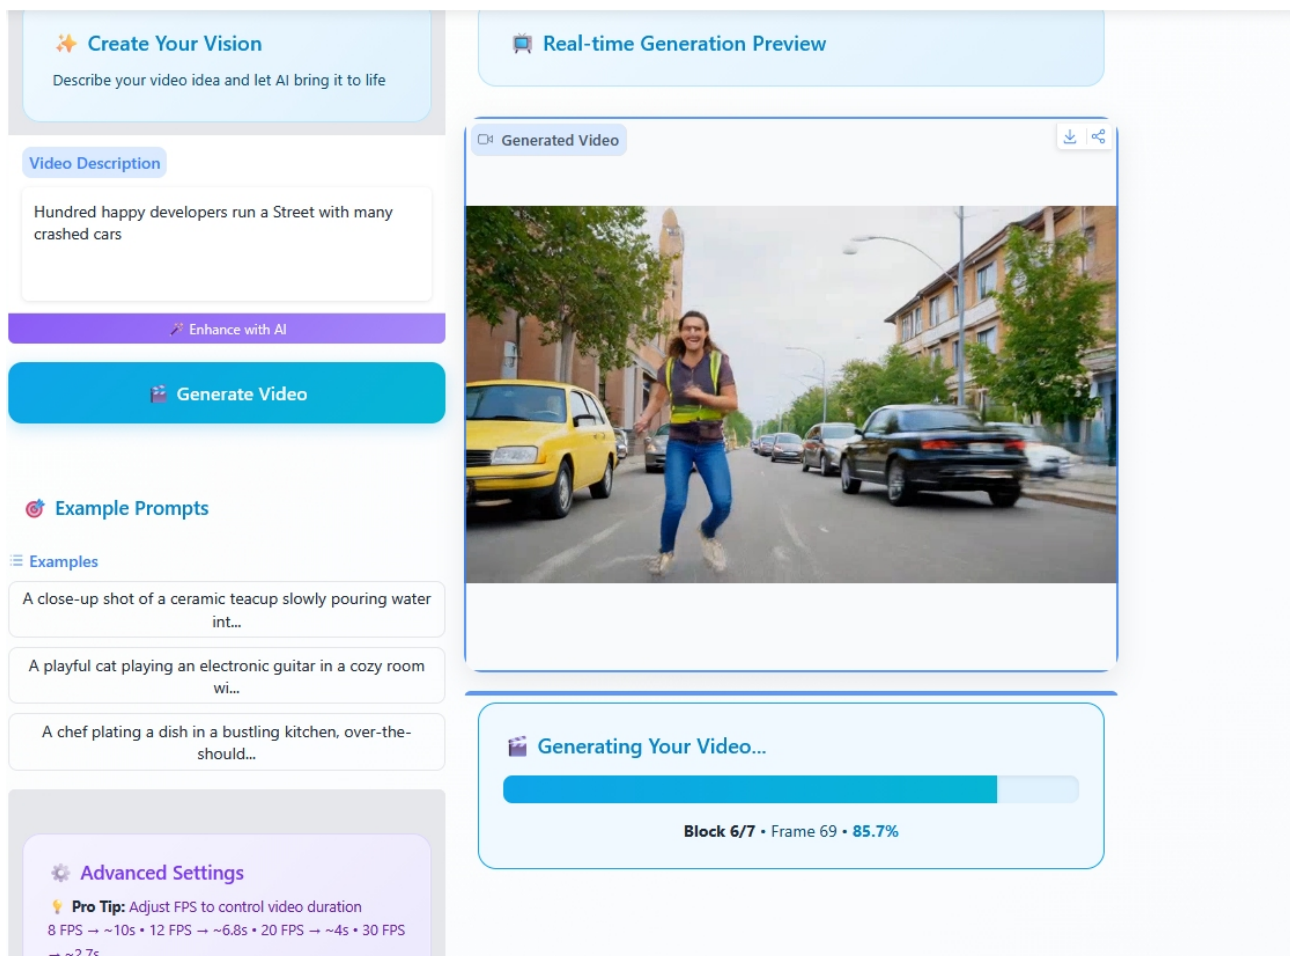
Create Your Vision
Describe your video idea and let AI bring it to life

Video Description

Hundred happy developers run a Street with many crashed cars

Enhance with AI

Generate Video

Example Prompts

Examples

A close-up shot of a ceramic teacup slowly pouring water int...

A playful cat playing an electronic guitar in a cozy room wi...

A chef plating a dish in a bustling kitchen, over-the-should...

Advanced Settings

Pro Tip: Adjust FPS to control video duration
8 FPS → ~10s • 12 FPS → ~6.8s • 20 FPS → ~4s • 30 FPS → ~2.7s

Real-time Generation Preview

Generated Video

Generating Your Video...

Block 6/7 • Frame 69 • 85.7%